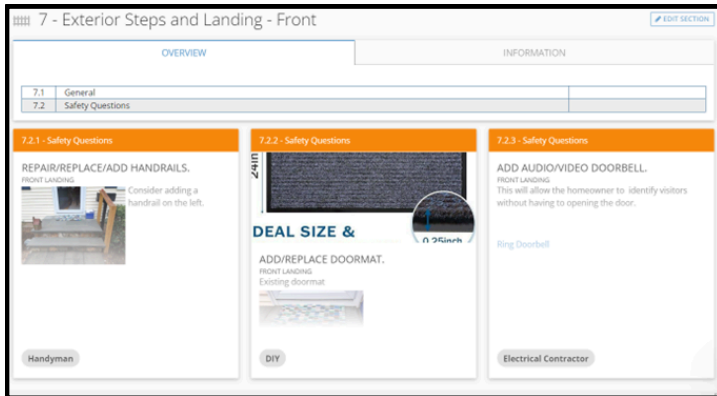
7 - Exterior Steps and Landing - Front

EDIT SECTION

OVERVIEW

INFORMATION

| 7.1 | General |  |
|---|---|---|
| 7.2 | Safety Questions |  |

7.2.1 - Safety Questions

REPAIR/REPLACE/ADD HANDRAILS.

FRONT LANDING

Consider adding a handrail on the left.

Handyman

7.2.2 - Safety Questions

24in

DEAL SIZE &

0.25inch

ADD/REPLACE DOORMAT.

FRONT LANDING

Existing doormat

DIY

7.2.3 - Safety Questions

ADD AUDIO/VIDEO DOORBELL.

FRONT LANDING

This will allow the homeowner to identify visitors without having to opening the door.

Ring Doorbell

Electrical Contractor